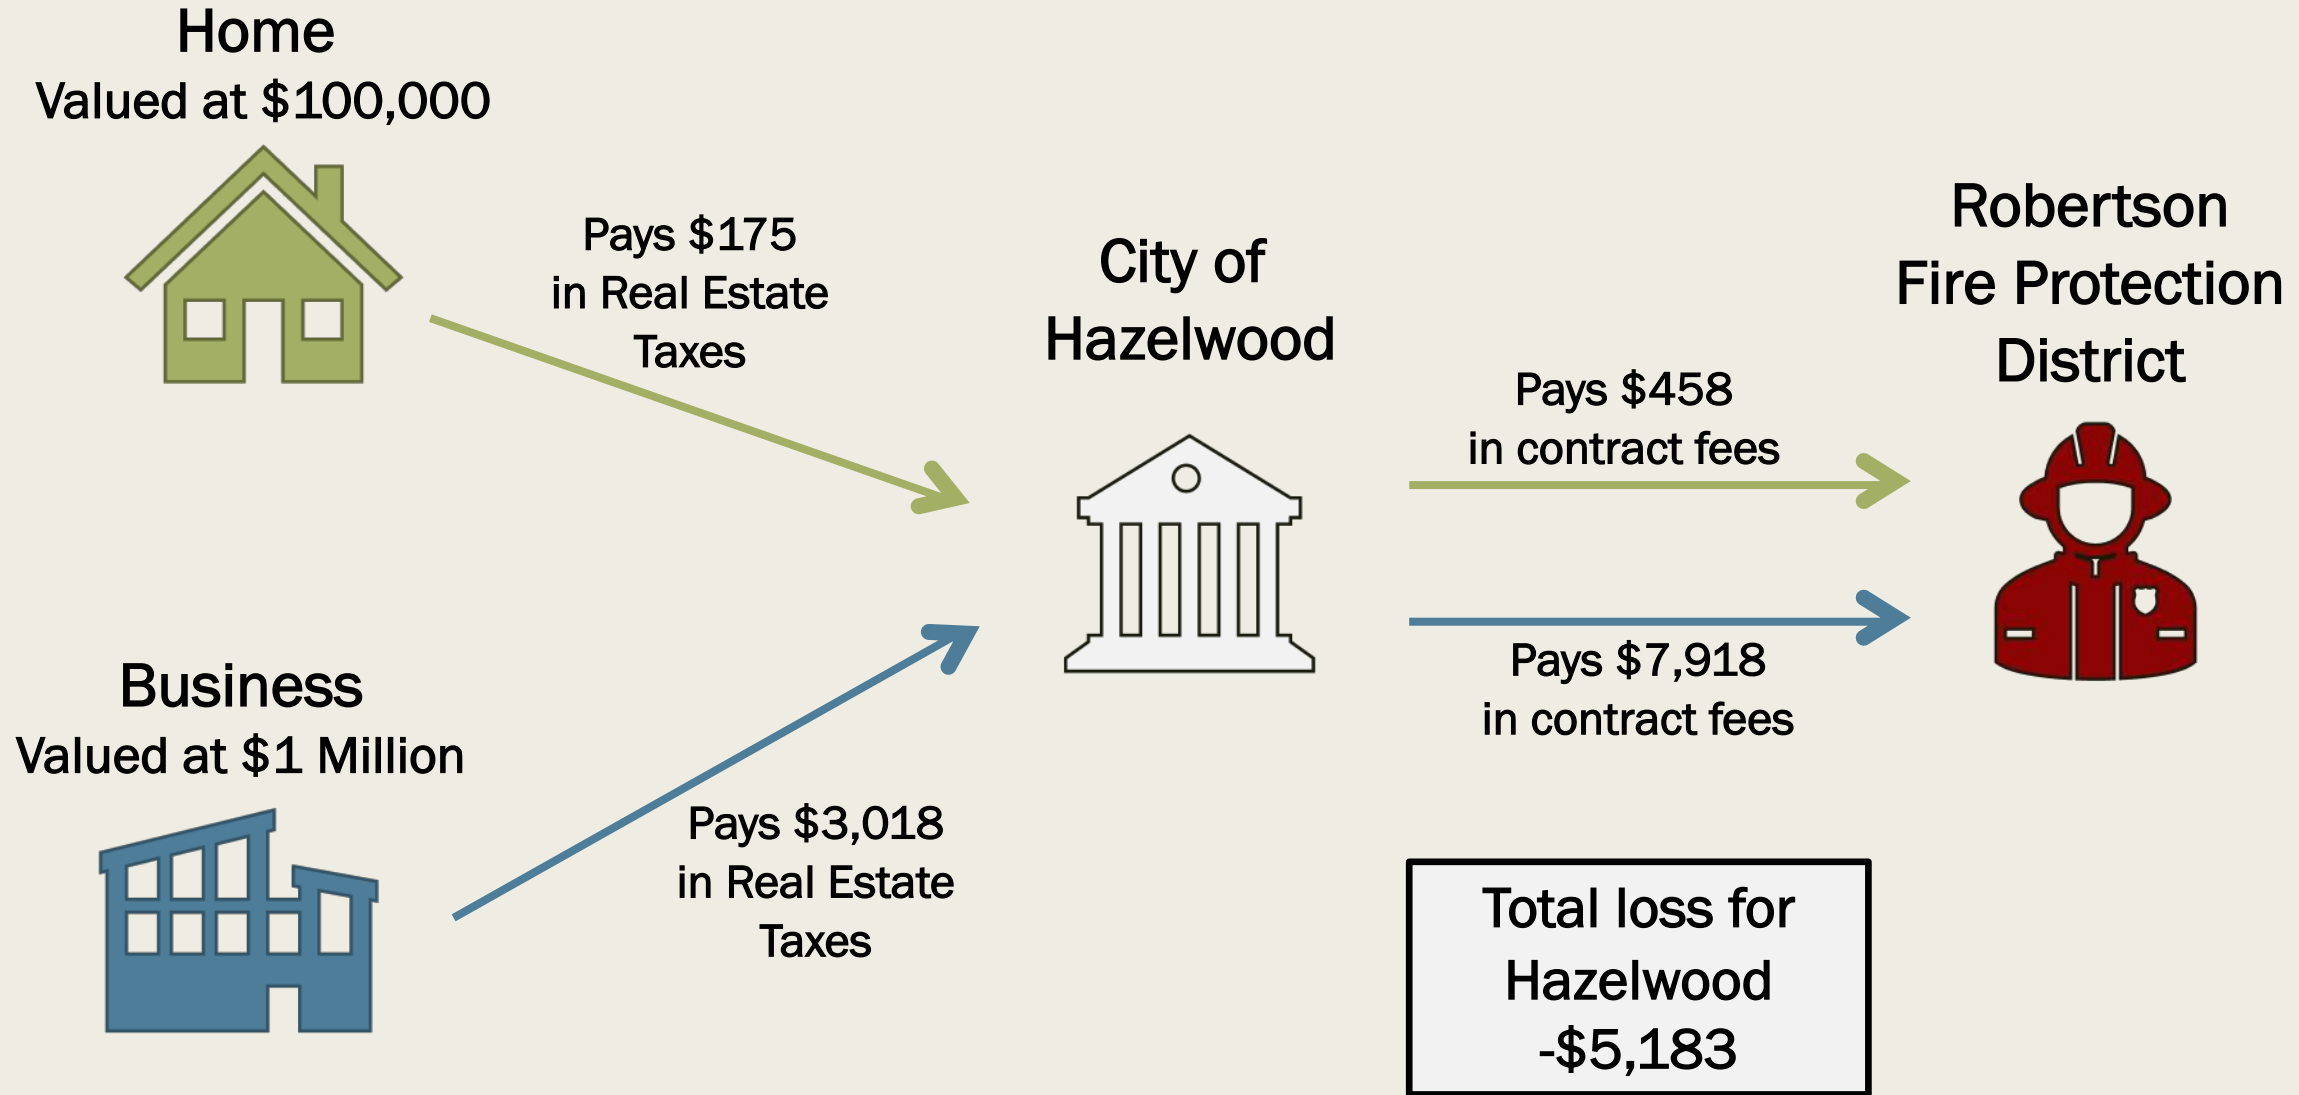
Home
Valued at \$100,000

Pays \$175
in Real Estate
Taxes

City of
Hazelwood

Robertson
Fire Protection
District

Pays \$458
in contract fees

Pays \$7,918
in contract fees

Business
Valued at \$1 Million

Pays \$3,018
in Real Estate
Taxes

Total loss for
Hazelwood
-\$5,183